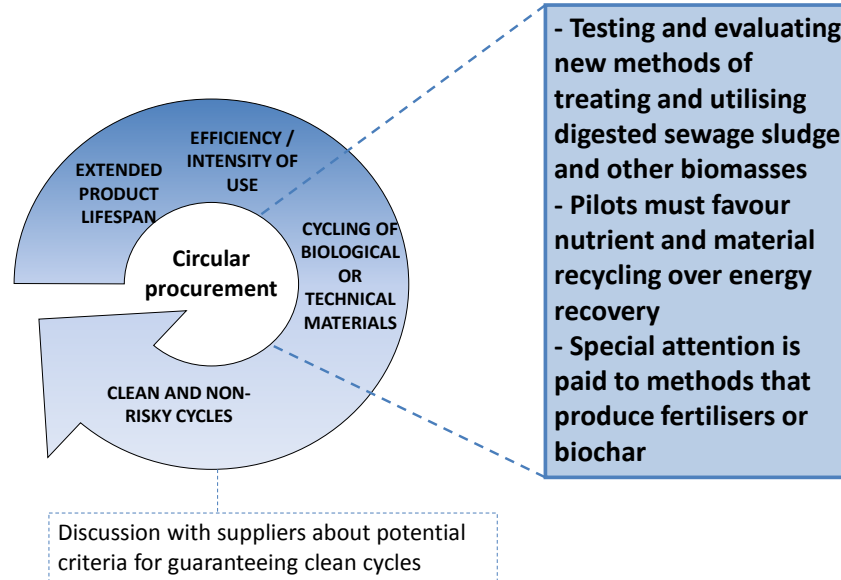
EXTENDED PRODUCT LIFESPAN

EFFICIENCY / INTENSITY OF USE

CYCLING OF BIOLOGICAL OR TECHNICAL MATERIALS

CLEAN AND NON-RISKY CYCLES

Circular procurement

- Testing and evaluating new methods of treating and utilising digested sewage sludge and other biomasses
- Pilots must favour nutrient and material recycling over energy recovery
- Special attention is paid to methods that produce fertilisers or biochar

Discussion with suppliers about potential criteria for guaranteeing clean cycles